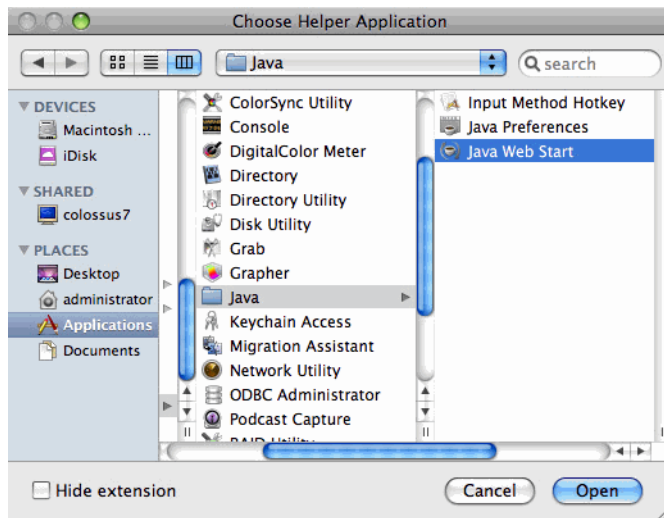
Choose Helper Application

Java

search

DEVICES
Macintosh ...
iDisk
SHARED
colossus7
PLACES
Desktop
administrator
Applications
Documents

ColorSync Utility
Console
DigitalColor Meter
Directory
Directory Utility
Disk Utility
Grab
Grapher
Java
Keychain Access
Migration Assistant
Network Utility
ODBC Administrator
Podcast Capture
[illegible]

Input Method Hotkey
Java Preferences
Java Web Start

Hide extension

Cancel
Open